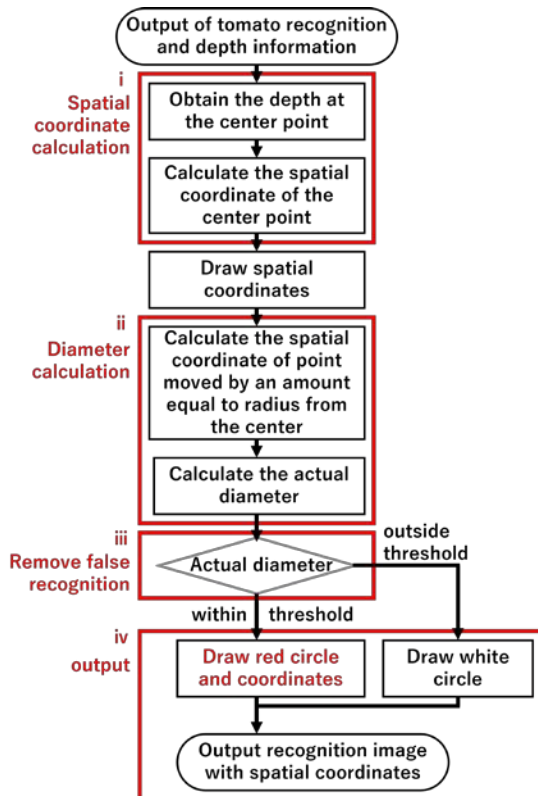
Output of tomato recognition and depth information

i
Spatial coordinate calculation

Obtain the depth at the center point

Calculate the spatial coordinate of the center point

Draw spatial coordinates

ii
Diameter calculation

Calculate the spatial coordinate of point moved by an amount equal to radius from the center

Calculate the actual diameter

iii
Remove false recognition

Actual diameter

outside threshold

within threshold

iv
output

Draw red circle and coordinates

Draw white circle

Output recognition image with spatial coordinates